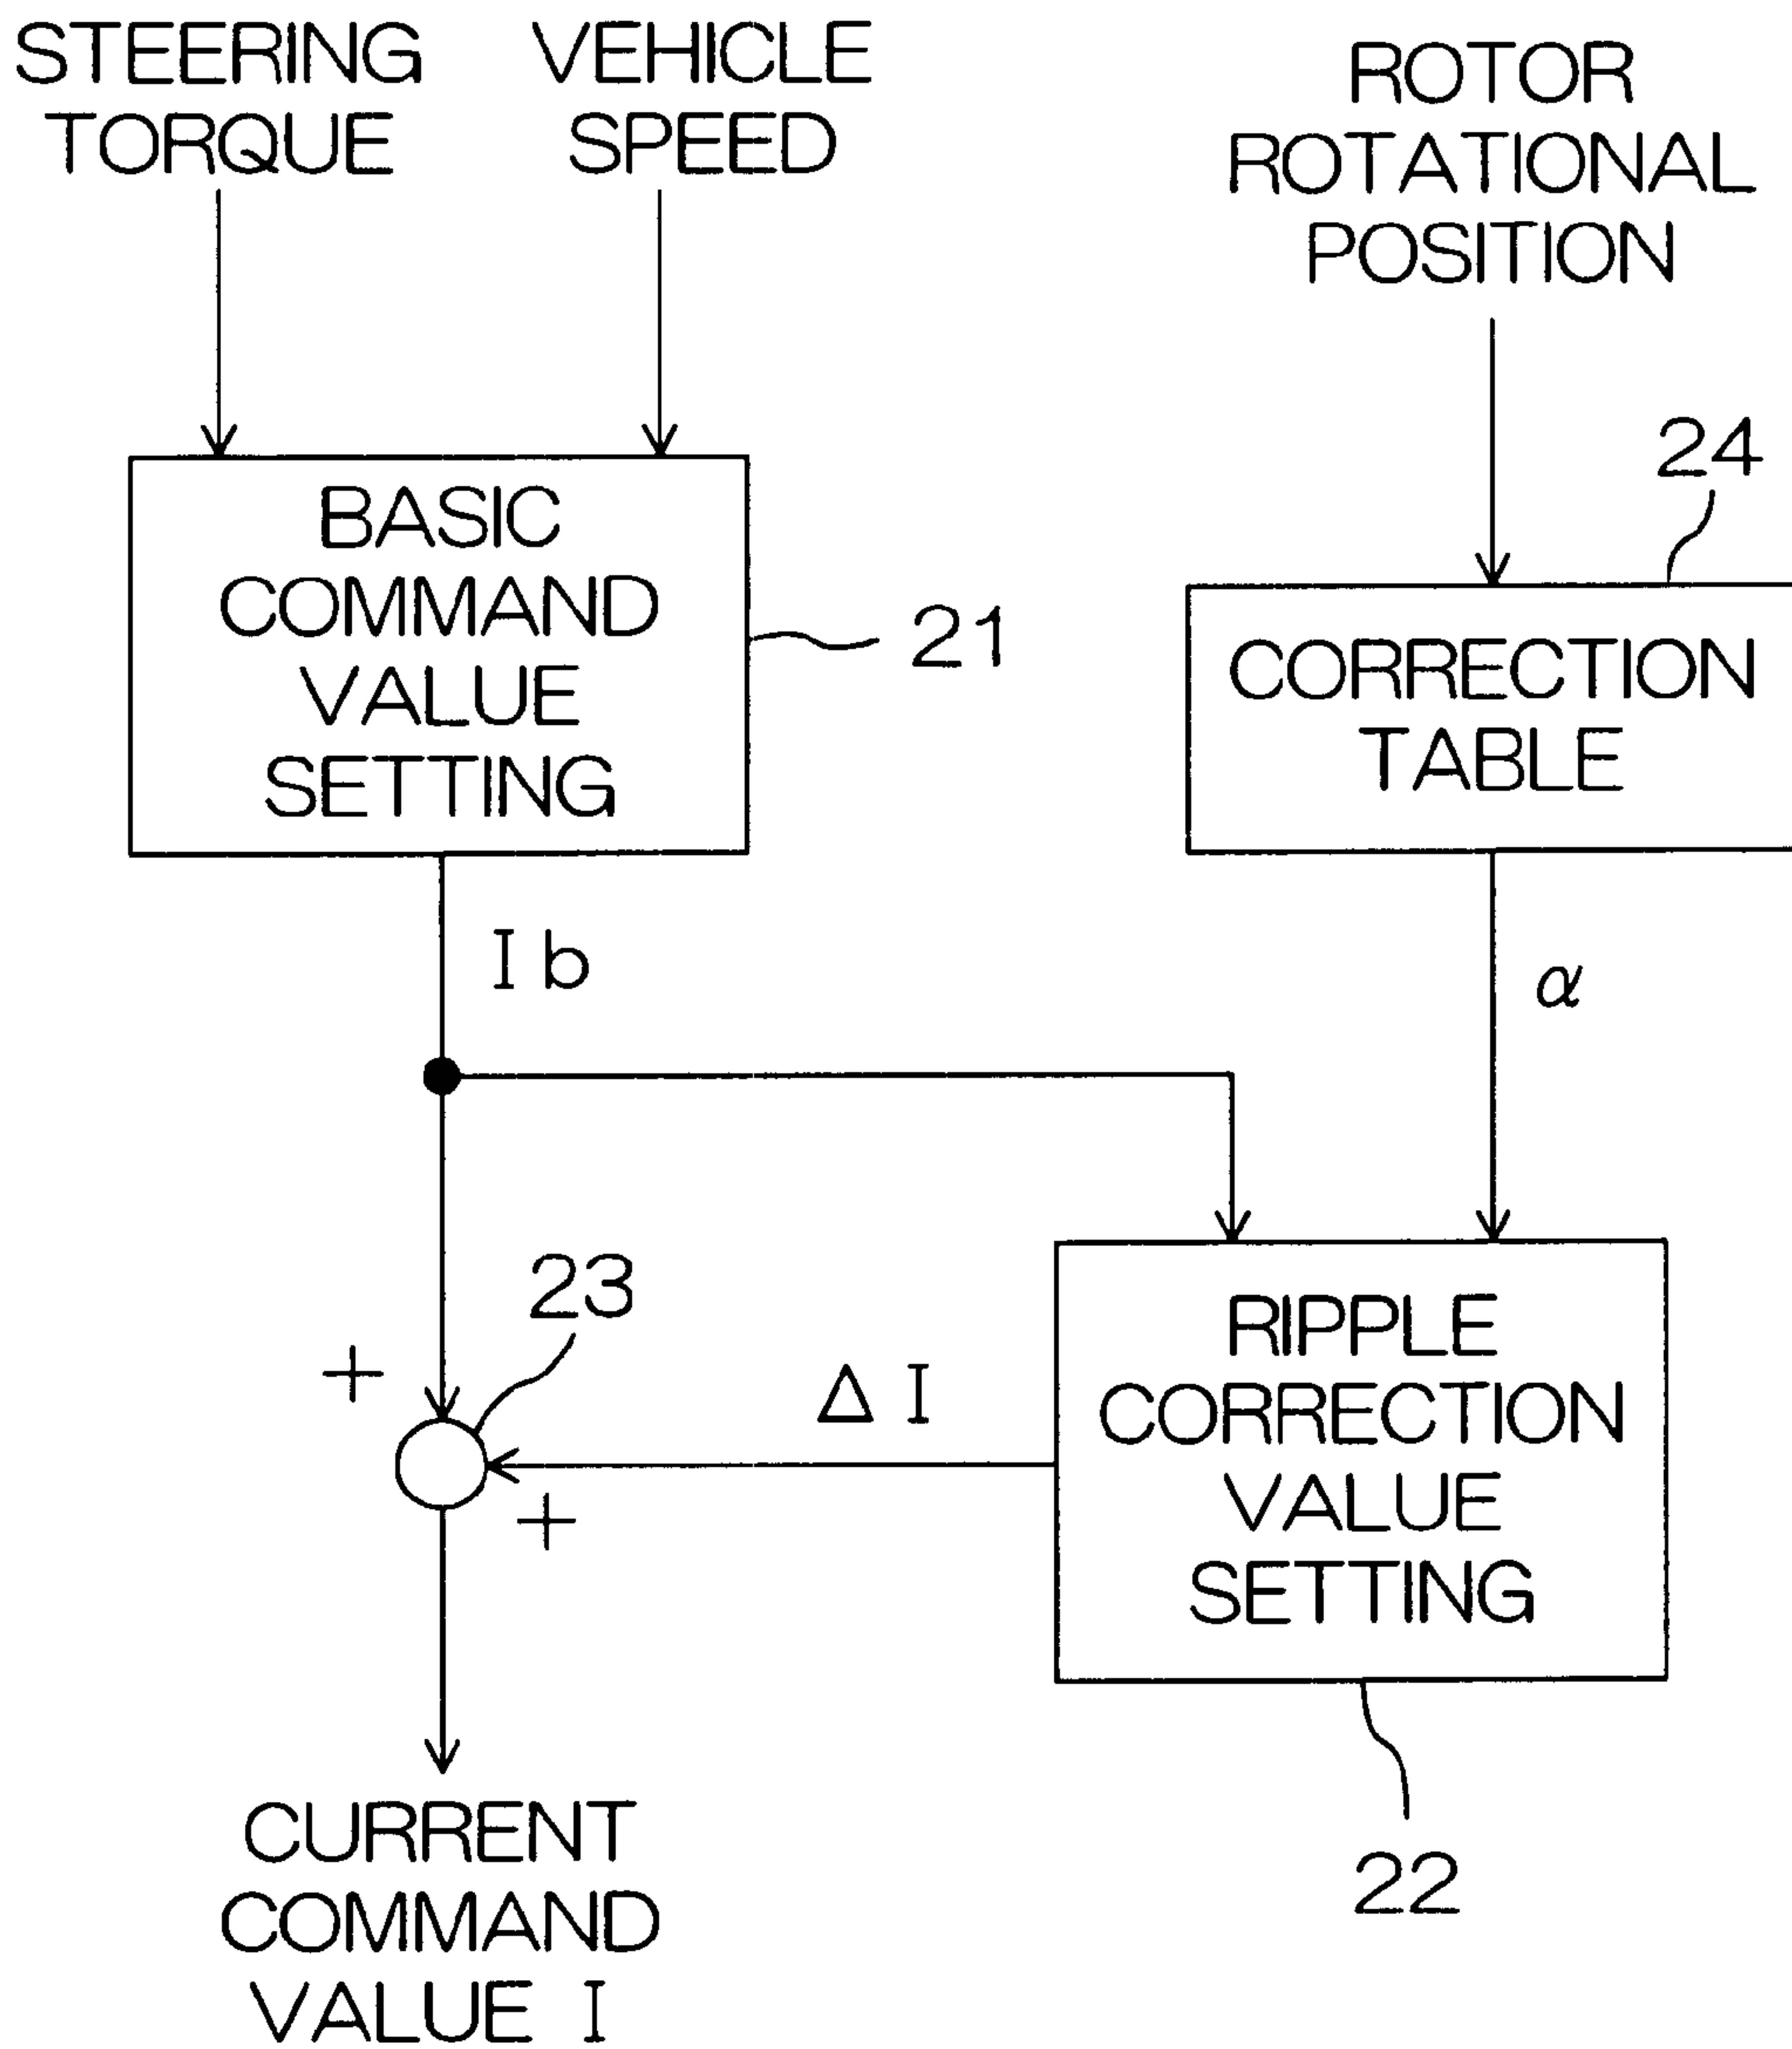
STEERING TORQUE

VEHICLE SPEED

ROTOR ROTATIONAL POSITION

24

BASIC COMMAND VALUE SETTING

21

CORRECTION TABLE

I b

$\alpha$

23

+

$\Delta$ I

+

RIPPLE CORRECTION VALUE SETTING

22

CURRENT COMMAND VALUE I